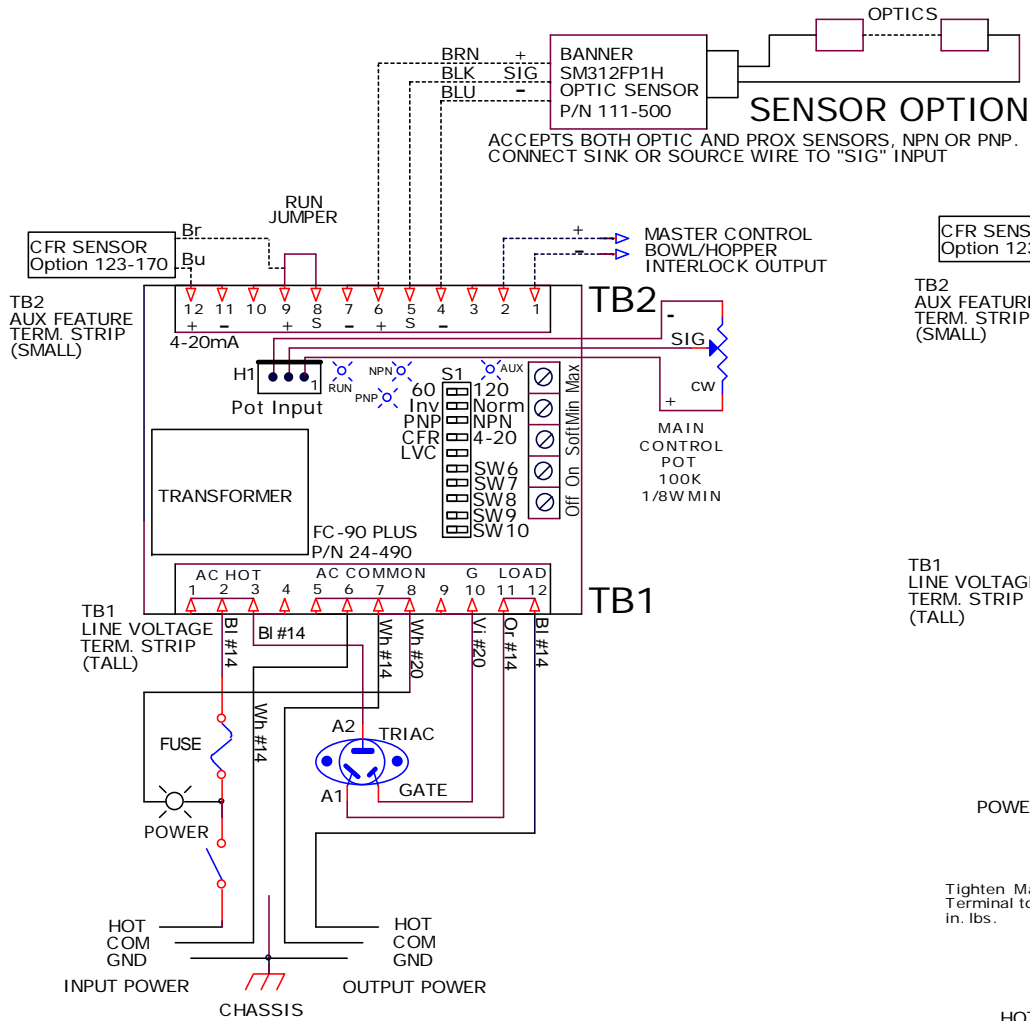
OPTICS

BRN +
BLK SIG
BLU -

BANNER
SM312FP1H
OPTIC SENSOR
P/N 111-500

SENSOR OPTION

ACCEPTS BOTH OPTIC AND PROX SENSORS, NPN OR PNP.
CONNECT SINK OR SOURCE WIRE TO "SIG" INPUT

RUN
JUMPER

CFR SENSOR
Option 123-170

Br
Bu

+
-

MASTER CONTROL
BOWL/HOPPER
INTERLOCK OUTPUT

CFR SENS
Option 123

TB2
AUX FEATURE
TERM. STRIP
(SMALL)

12 11 10 9 8 7 6 5 4 3 2 1
+ - + S - + S -
4-20mA

TB2

-
SIG
CW
+

TB2
AUX FEATURI
TERM. STRIP
(SMALL)

H1
1
Pot Input

RUN
NPN
PNP
AUX

S1
60 120
Inv Norm
PNP NPN
CFR 4-20
LVC
SW6
SW7
SW8
SW9
SW10

Max
Min Soft
On Off

MAIN
CONTROL
POT
100K
1/8W MIN

TRANSFORMER

FC-90 PLUS
P/N 24-490

AC HOT
1 2 3 4
AC COMMON
5 6 7 8
9
G
10
LOAD
11 12

TB1

TB1
LINE VOLTAGE
TERM. STRIP
(TALL)

TB1
LINE VOLTAGI
TERM. STRIP
(TALL)

Bl #14
Bl #14
Wh #14
Wh #20
Vi #20
Or #14
Bl #14

Wh #14

FUSE

A2
TRIAC
A1
GATE

POWER

POWE

Tighten Ma
Terminal to
in. lbs.

HOT
COM
GND
INPUT POWER

HOT
COM
GND
OUTPUT POWER

CHASSIS

HOT